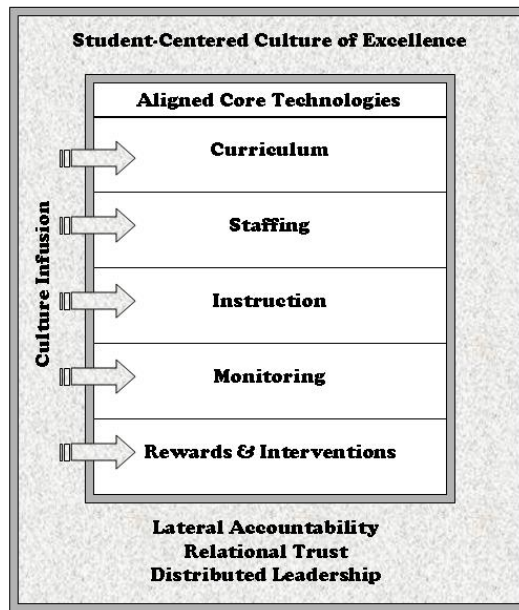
Student-Centered Culture of Excellence

Aligned Core Technologies

Culture Infusion

Curriculum

Staffing

Instruction

Monitoring

Rewards & Interventions

Lateral Accountability
Relational Trust
Distributed Leadership